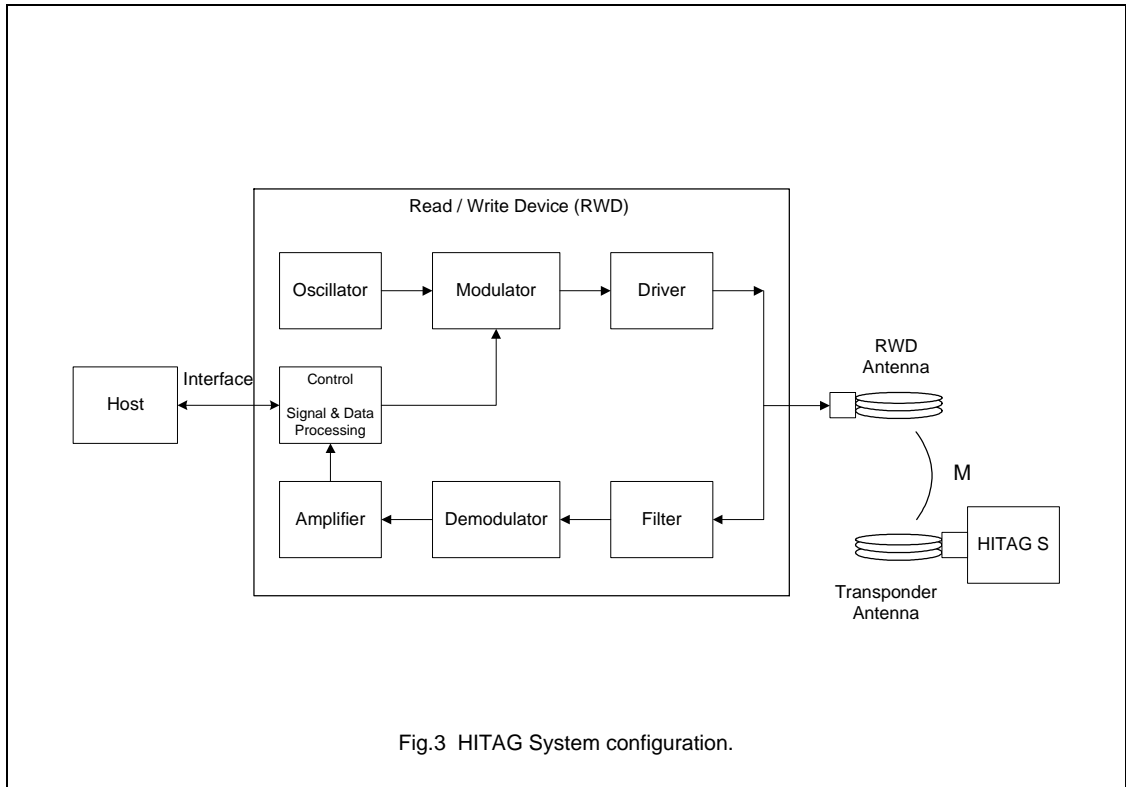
Read / Write Device (RWD)

Oscillator

Modulator

Driver

Host

Interface

Control

Signal & Data Processing

RWD Antenna

M

Amplifier

Demodulator

Filter

HITAG S

Transponder Antenna

Fig.3 HITAG System configuration.